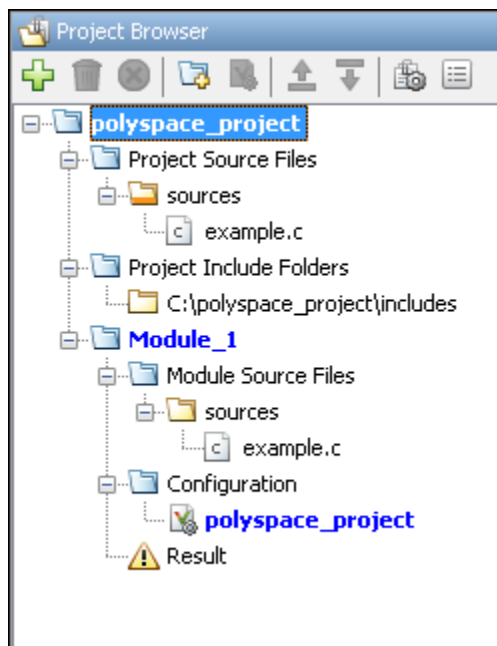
Project Browser

polyspace_project
Project Source Files
sources
example.c
Project Include Folders
C:\polyspace_project\includes
Module_1
Module Source Files
sources
example.c
Configuration
polyspace_project
Result